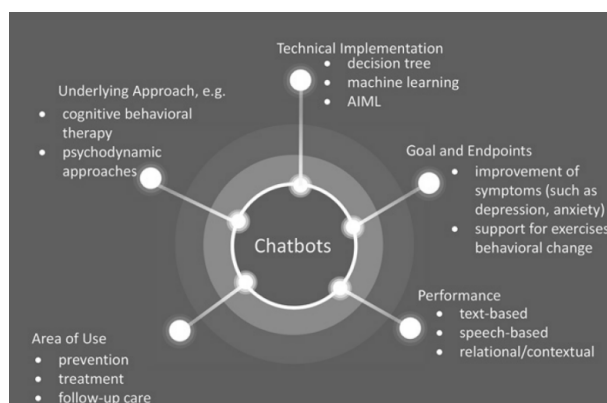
Technical Implementation
• decision tree
• machine learning
• AIML

Underlying Approach, e.g.
• cognitive behavioral therapy
• psychodynamic approaches

Goal and Endpoints
• improvement of symptoms (such as depression, anxiety)
• support for exercises behavioral change

Chatbots

Performance
• text-based
• speech-based
• relational/contextual

Area of Use
• prevention
• treatment
• follow-up care